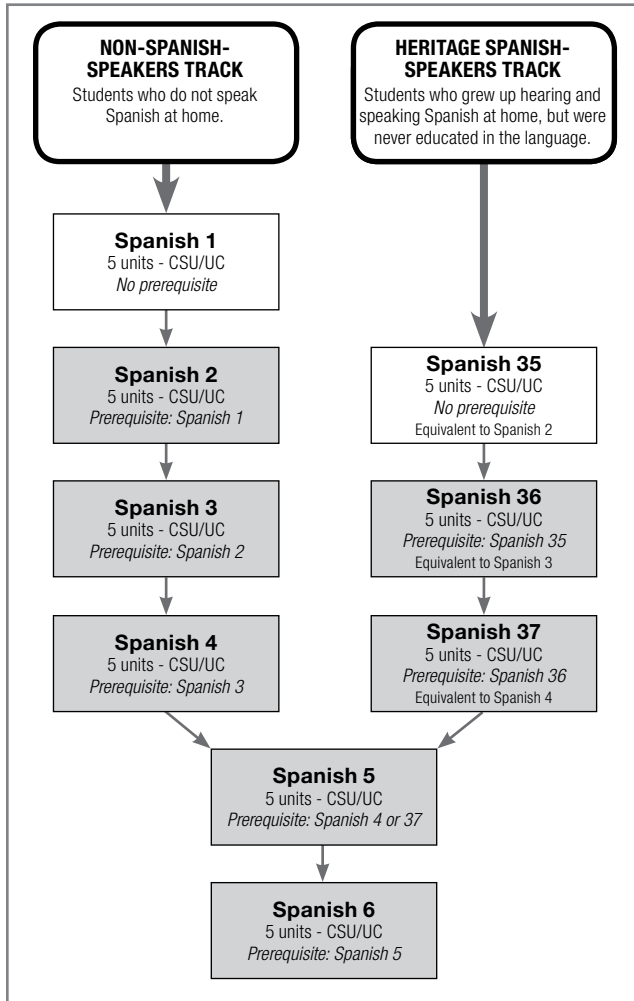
NON-SPANISH-SPEAKERS TRACK
Students who do not speak Spanish at home.

HERITAGE SPANISH-SPEAKERS TRACK
Students who grew up hearing and speaking Spanish at home, but were never educated in the language.

Spanish 1
5 units - CSU/UC
No prerequisite

Spanish 2
5 units - CSU/UC
Prerequisite: Spanish 1

Spanish 3
5 units - CSU/UC
Prerequisite: Spanish 2

Spanish 4
5 units - CSU/UC
Prerequisite: Spanish 3

Spanish 35
5 units - CSU/UC
No prerequisite
Equivalent to Spanish 2

Spanish 36
5 units - CSU/UC
Prerequisite: Spanish 35
Equivalent to Spanish 3

Spanish 37
5 units - CSU/UC
Prerequisite: Spanish 36
Equivalent to Spanish 4

Spanish 5
5 units - CSU/UC
Prerequisite: Spanish 4 or 37

Spanish 6
5 units - CSU/UC
Prerequisite: Spanish 5